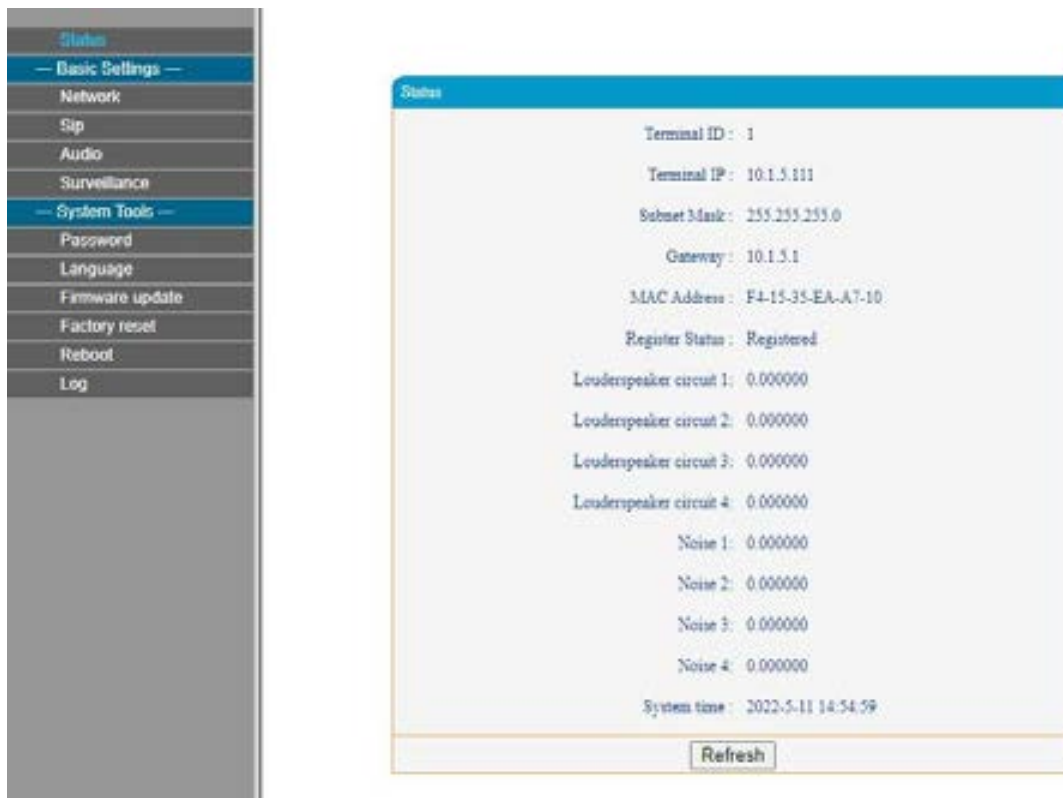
Status
— Basic Settings —
Network
Sip
Audio
Surveillance
— System Tools —
Password
Language
Firmware update
Factory reset
Reboot
Log

Status

Terminal ID : 1

Terminal IP : 10.1.5.111

Subnet Mask : 255.255.255.0

Gateway : 10.1.5.1

MAC Address : F4-15-35-EA-A7-10

Register Status : Registered

Louderspeaker circuit 1: 0.000000

Louderspeaker circuit 2: 0.000000

Louderspeaker circuit 3: 0.000000

Louderspeaker circuit 4: 0.000000

Noise 1: 0.000000

Noise 2: 0.000000

Noise 3: 0.000000

Noise 4: 0.000000

System time : 2022-5-11 14:54:59

Refresh